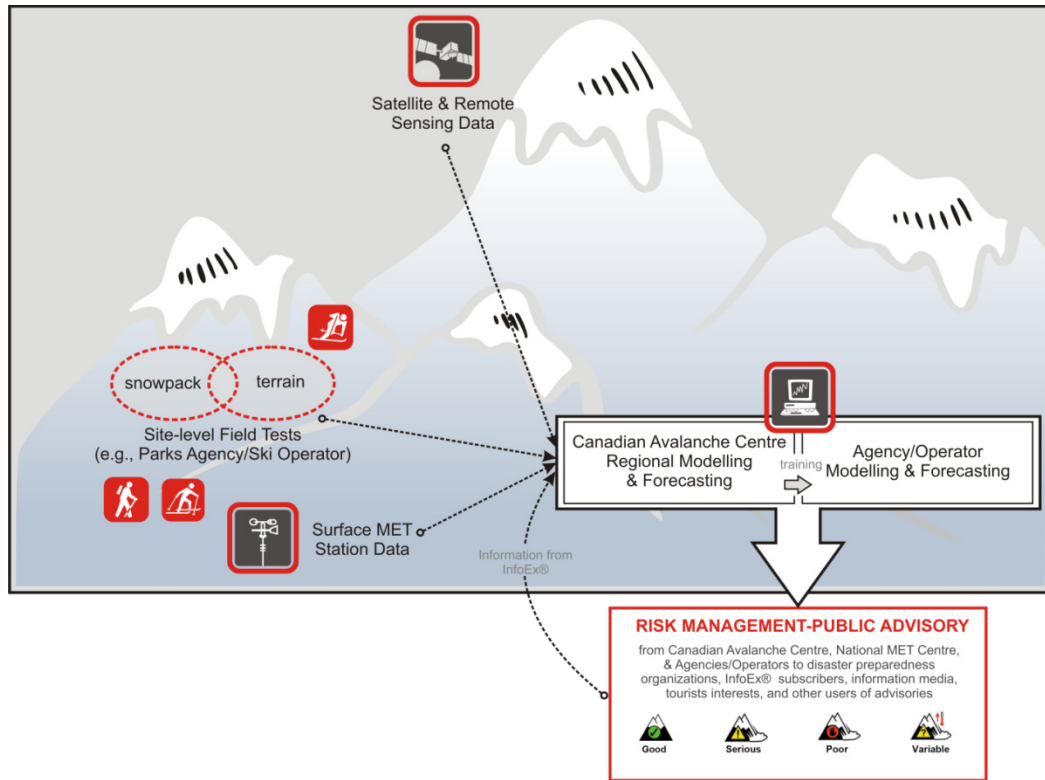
Satellite & Remote Sensing Data

snowpack

terrain

Site-level Field Tests (e.g., Parks Agency/Ski Operator)

Surface MET Station Data

Information from InfoEx®

Canadian Avalanche Centre Regional Modelling & Forecasting

training

Agency/Operator Modelling & Forecasting

RISK MANAGEMENT-PUBLIC ADVISORY

from Canadian Avalanche Centre, National MET Centre, & Agencies/Operators to disaster preparedness organizations, InfoEx® subscribers, information media, tourists interests, and other users of advisories

Good

Serious

Poor

Variable